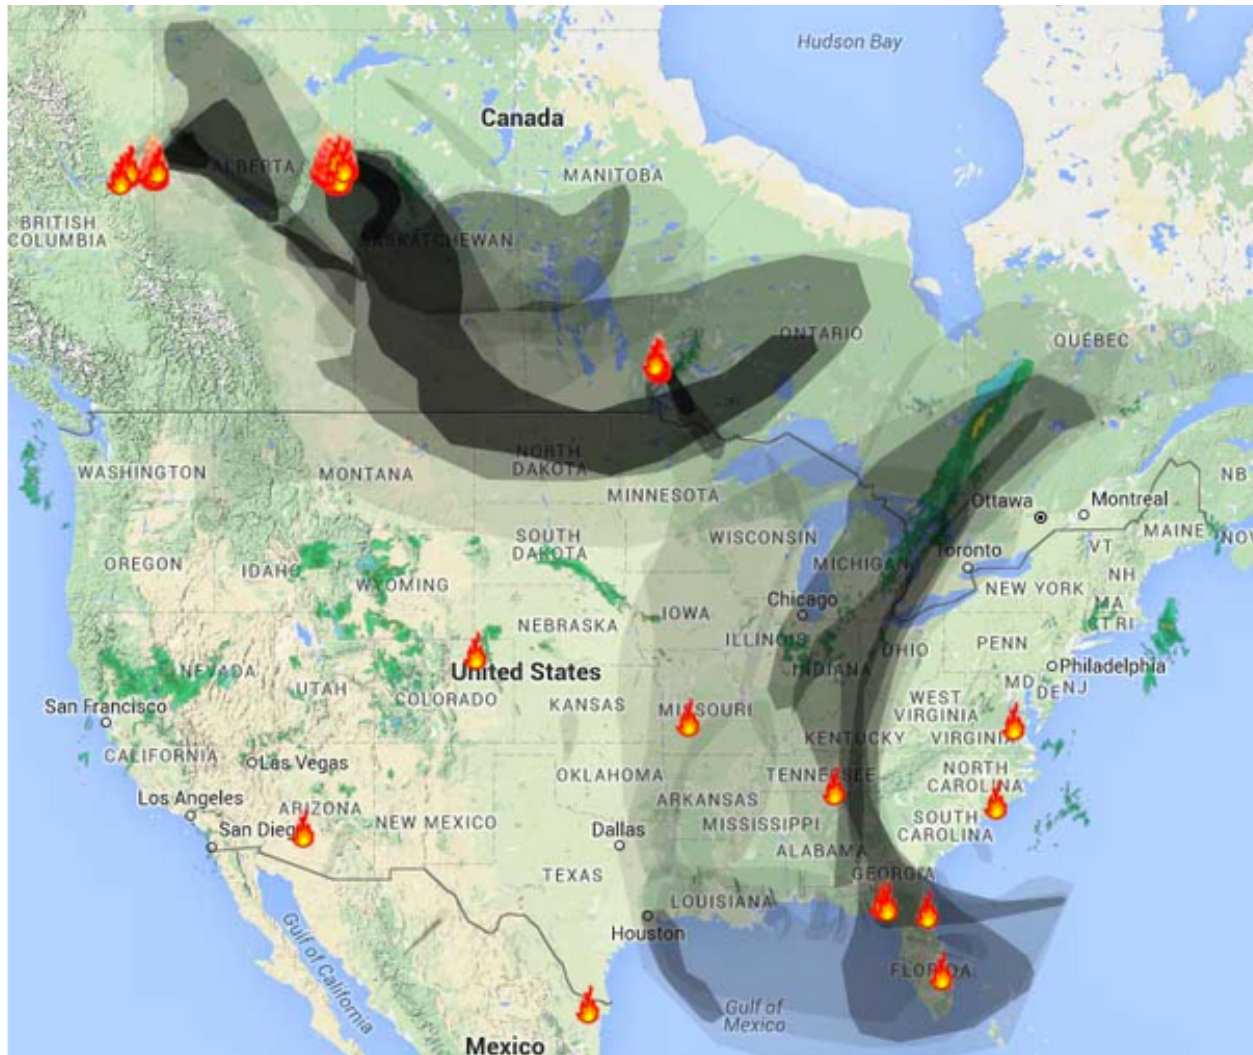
Hudson Bay
Canada
ALBERTA
MANITOBA
BRITISH COLUMBIA
SASKATCHEWAN
ONTARIO
QUEBEC
WASHINGTON
MONTANA
NORTH DAKOTA
MINNESOTA
Ottawa
Montreal
NB
MAINE
NOV
OREGON
IDAHO
WYOMING
SOUTH DAKOTA
WISCONSIN
MICHIGAN
Toronto
VT
NH
NEW YORK
MA
RI
Chicago
IOWA
NEBRASKA
ILLINOIS
INDIANA
OHIO
PENN
NEVADA
UTAH
United States
COLORADO
KANSAS
MISSOURI
WEST VIRGINIA
MD
DE
NJ
Philadelphia
San Francisco
CALIFORNIA
Las Vegas
KENTUCKY
VIRGINIA
OKLAHOMA
TENNESSEE
NORTH CAROLINA
Los Angeles
ARIZONA
San Diego
NEW MEXICO
ARKANSAS
Dallas
MISSISSIPPI
SOUTH CAROLINA
ALABAMA
TEXAS
GEORGIA
LOUISIANA
Houston
FLORIDA
Gulf of California
Gulf of Mexico
Mexico